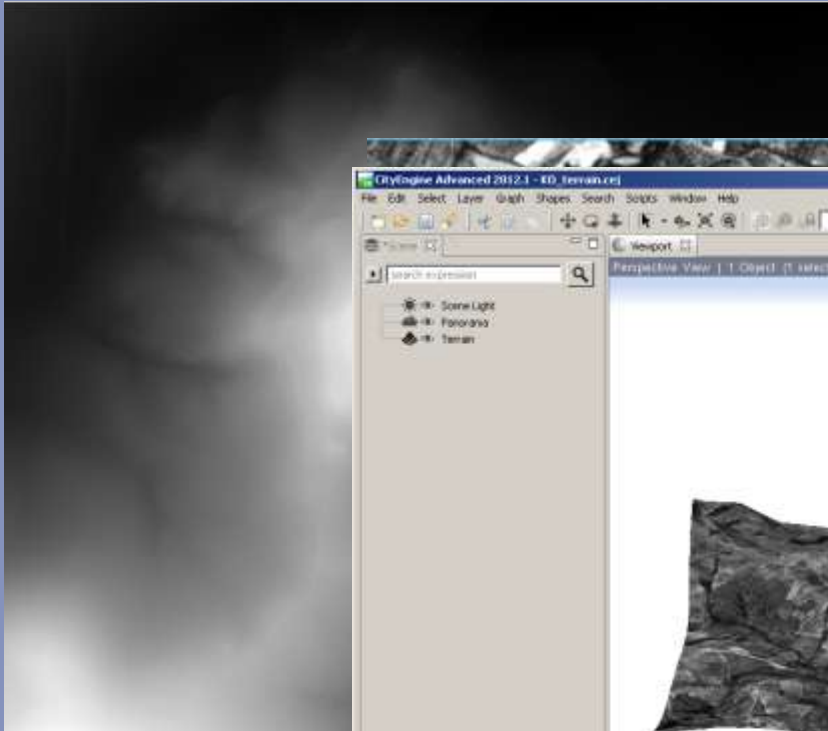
CityEngine Advanced 2012.1 - KD_terrain.cej

File Edit Select Layer Graph Shapes Search Scripts Window Help

*Scene

Viewport

search expression

Perspective View | 1 Object (1 selec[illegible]

Scene Light
Panorama
Terrain